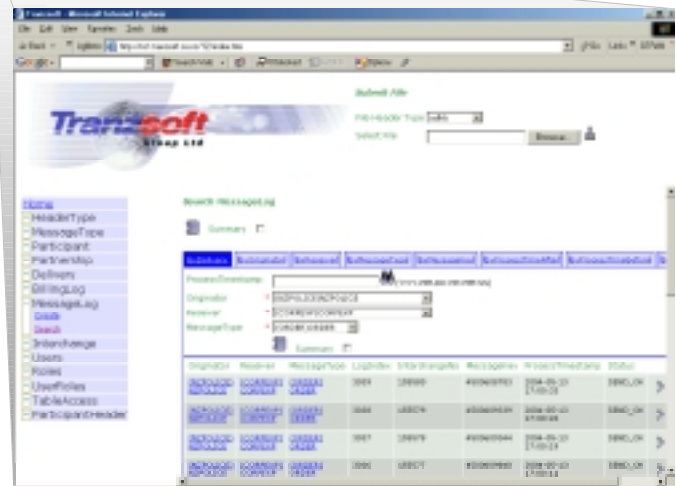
Tranzsoft - Microsoft Internet Explorer

File Edit View Favorites Tools Help

Tranzsoft
Group Ltd

Submit File
File Header Type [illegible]
Select File
Browse...

Home
HeaderType
MessageType
Participant
Partnership
Delivery
BillingLog
MessageLog
Create
Search
Interchange
Users
Roles
UserRoles
TableAccess
ParticipantHeader

Search MessageLog

Summary

ProcessTimestamp
Originator
Receiver
MessageType
Summary

| Originator | Receiver | MessageType | LogIndex | InterchangeNo | MessageNo | ProcessTimestamp | Status |
|---|---|---|---|---|---|---|---|
| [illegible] | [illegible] | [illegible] | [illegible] | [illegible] | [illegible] | 2004-05-13 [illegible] | SEND_OK |
| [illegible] | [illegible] | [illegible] | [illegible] | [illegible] | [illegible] | 2004-05-13 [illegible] | SEND_OK |
| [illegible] | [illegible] | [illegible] | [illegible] | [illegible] | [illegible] | 2004-05-13 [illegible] | SEND_OK |
| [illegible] | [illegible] | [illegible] | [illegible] | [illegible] | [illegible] | 2004-05-13 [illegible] | SEND_OK |